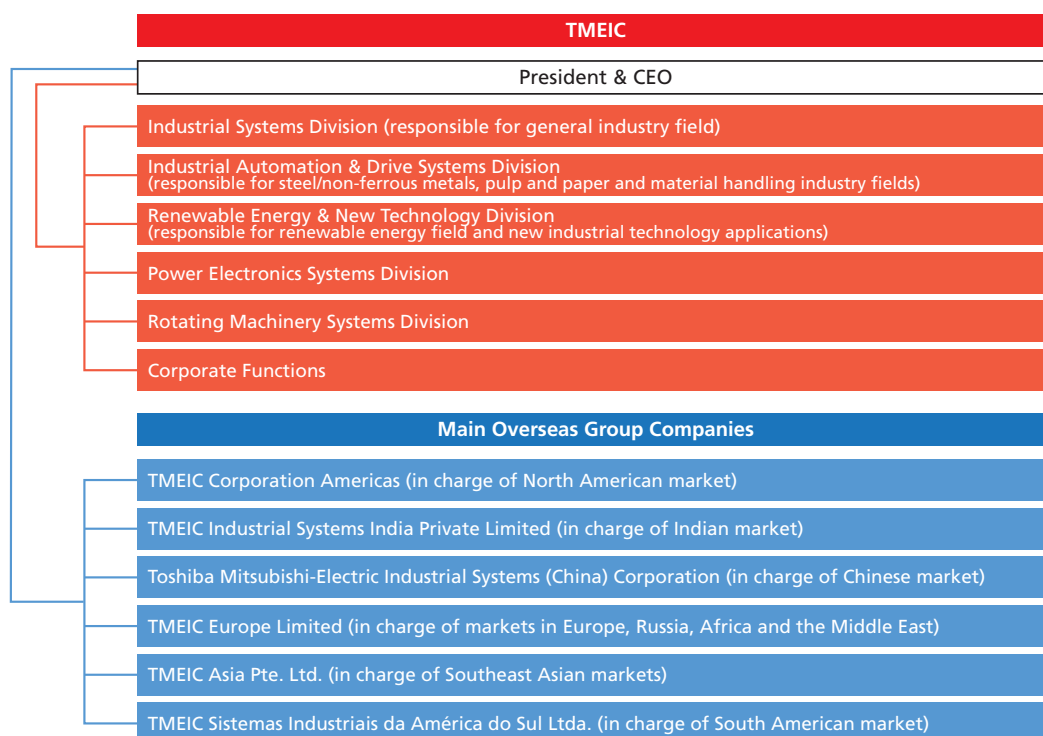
TMEIC

President & CEO

Industrial Systems Division (responsible for general industry field)

Industrial Automation & Drive Systems Division
(responsible for steel/non-ferrous metals, pulp and paper and material handling industry fields)

Renewable Energy & New Technology Division
(responsible for renewable energy field and new industrial technology applications)

Power Electronics Systems Division

Rotating Machinery Systems Division

Corporate Functions

Main Overseas Group Companies

TMEIC Corporation Americas (in charge of North American market)

TMEIC Industrial Systems India Private Limited (in charge of Indian market)

Toshiba Mitsubishi-Electric Industrial Systems (China) Corporation (in charge of Chinese market)

TMEIC Europe Limited (in charge of markets in Europe, Russia, Africa and the Middle East)

TMEIC Asia Pte. Ltd. (in charge of Southeast Asian markets)

TMEIC Sistemas Industriais da América do Sul Ltda. (in charge of South American market)